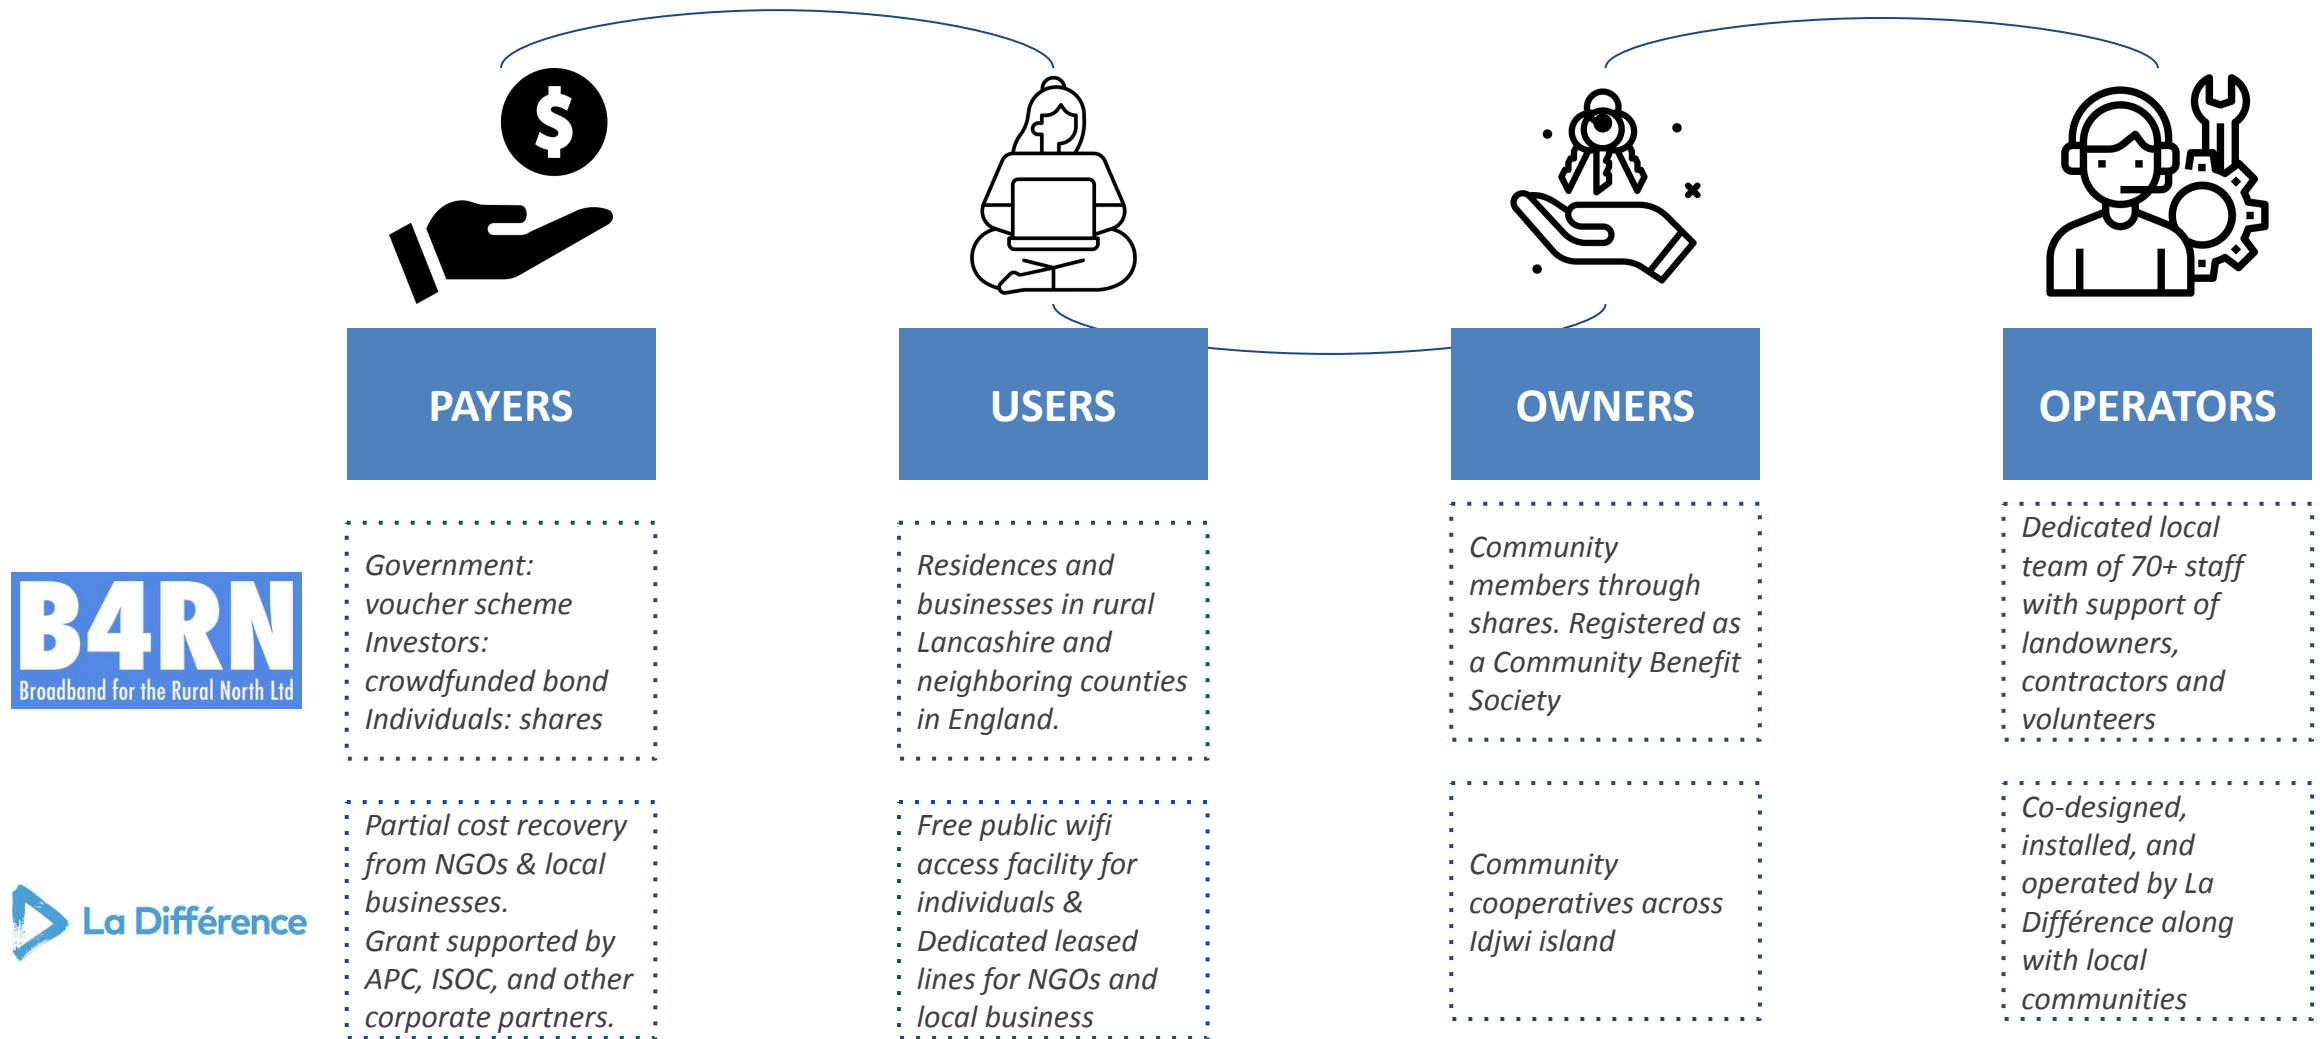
PAYERS

USERS

OWNERS

OPERATORS

B4RN
Broadband for the Rural North Ltd

Government: voucher scheme
Investors: crowdfunded bond
Individuals: shares

Residences and businesses in rural Lancashire and neighboring counties in England.

Community members through shares. Registered as a Community Benefit Society

Dedicated local team of 70+ staff with support of landowners, contractors and volunteers

La Différence

Partial cost recovery from NGOs & local businesses.
Grant supported by APC, ISOC, and other corporate partners.

Free public wifi access facility for individuals &
Dedicated leased lines for NGOs and local business

Community cooperatives across Idjwi island

Co-designed, installed, and operated by La Différence along with local communities